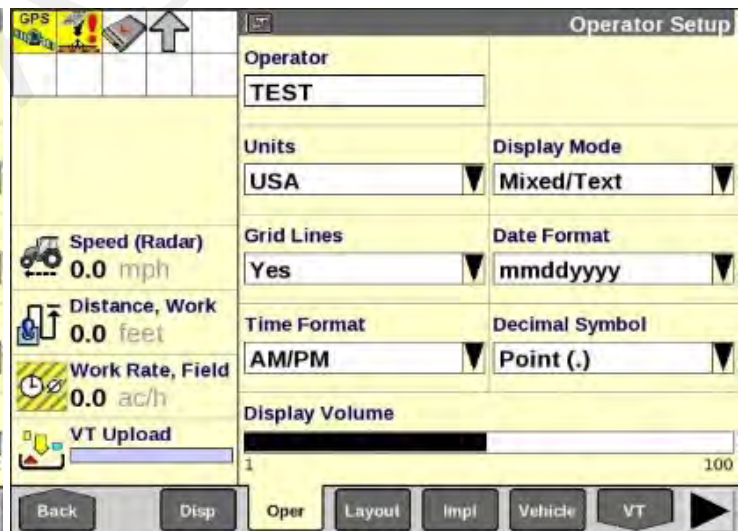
GPS

Speed (Radar)
0.0 mph

Distance, Work
0.0 feet

Work Rate, Field
0.0 ac/h

VT Upload

Operator Setup

Operator
TEST

Units
USA

Display Mode
Mixed/Text

Grid Lines
Yes

Date Format
mmddyyyy

Time Format
AM/PM

Decimal Symbol
Point (.)

Display Volume
1
100

Back
Disp
Oper
Layout
Impl
Vehicle
VT